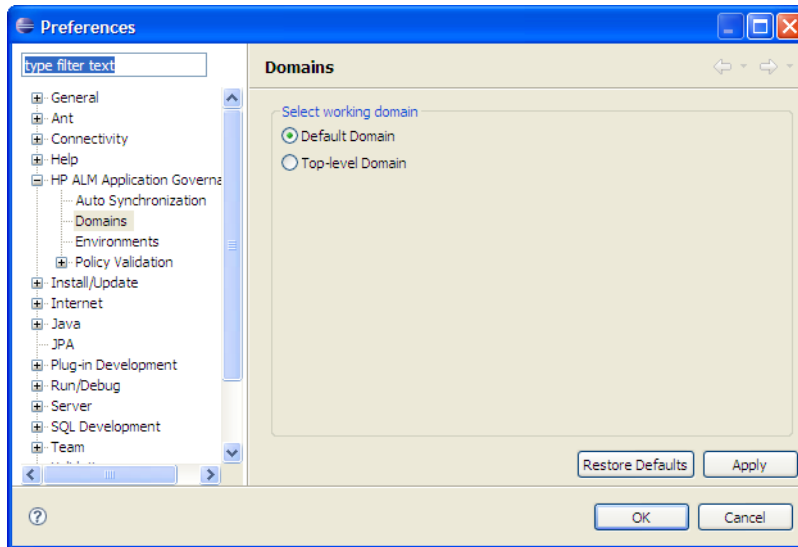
Preferences

type filter text

General
Ant
Connectivity
Help
HP ALM Application Governa
Auto Synchronization
Domains
Environments
Policy Validation
Install/Update
Internet
Java
JPA
Plug-in Development
Run/Debug
Server
SQL Development
Team

Domains

Select working domain
Default Domain
Top-level Domain

Restore Defaults
Apply

OK
Cancel